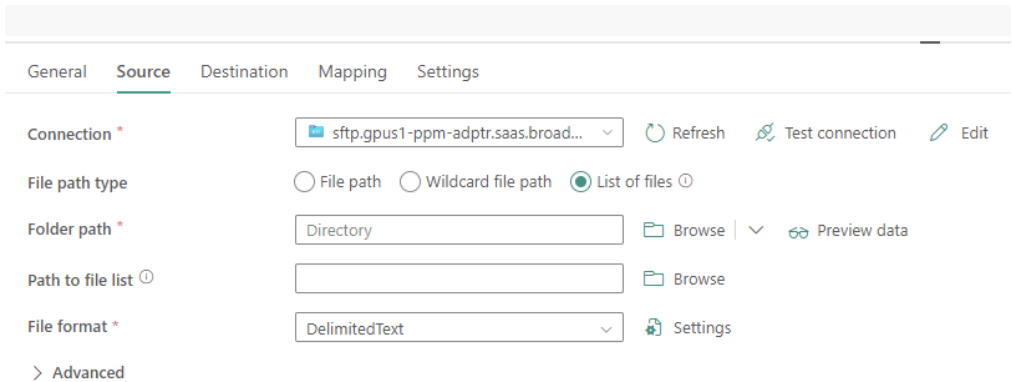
General Source Destination Mapping Settings

Connection * sftp.gpus1-ppm-adptr.saas.broad... Refresh Test connection Edit

File path type File path Wildcard file path List of files ⓘ

Folder path * Directory Browse Preview data

Path to file list ⓘ Browse

File format * DelimitedText Settings

Advanced